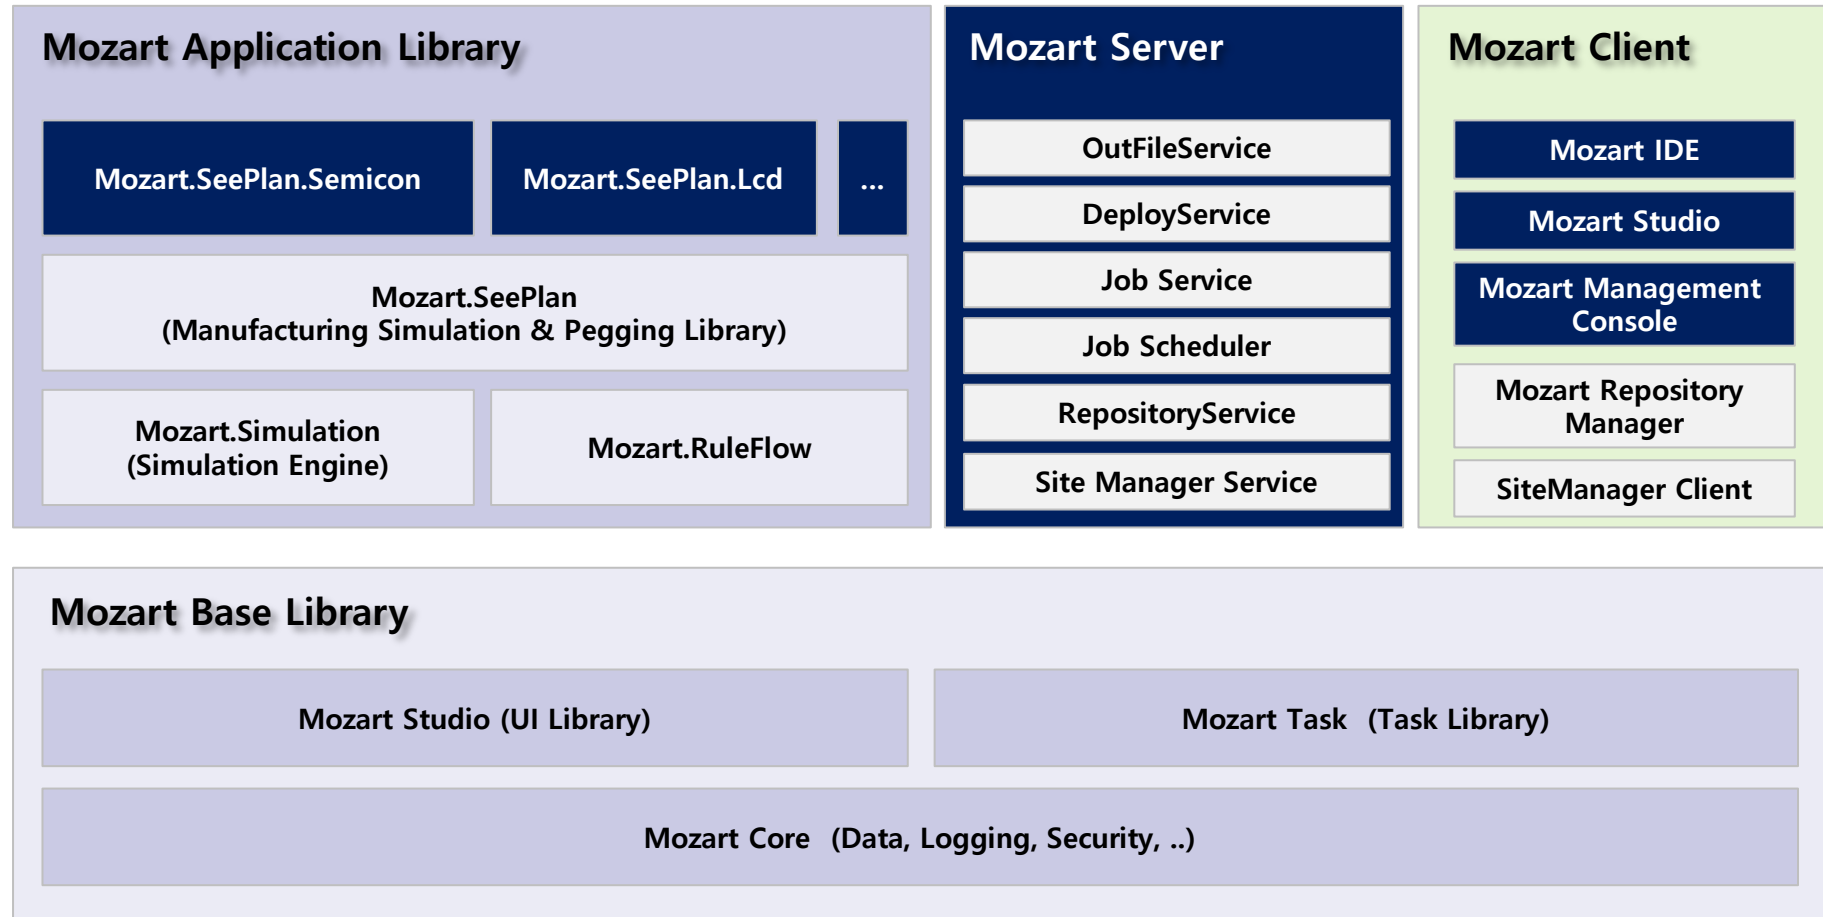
Mozart Application Library

Mozart.SeePlan.Semicon

Mozart.SeePlan.Lcd

...

Mozart.SeePlan
(Manufacturing Simulation & Pegging Library)

Mozart.Simulation
(Simulation Engine)

Mozart.RuleFlow

Mozart Server

OutFileService

DeployService

Job Service

Job Scheduler

RepositoryService

Site Manager Service

Mozart Client

Mozart IDE

Mozart Studio

Mozart Management Console

Mozart Repository Manager

SiteManager Client

Mozart Base Library

Mozart Studio (UI Library)

Mozart Task (Task Library)

Mozart Core (Data, Logging, Security, ..)